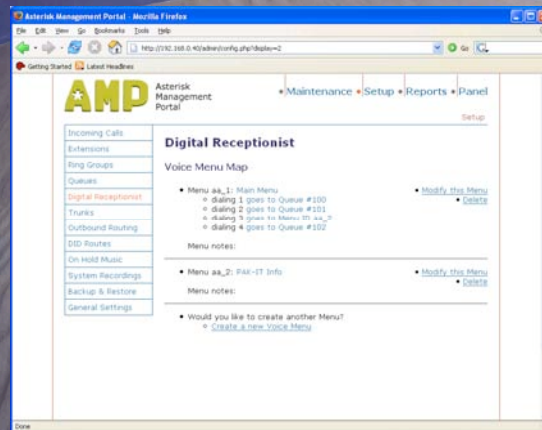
Asterisk Management Portal - Mozilla Firefox

File Edit View Go Bookmarks Tools Help

http://192.168.0.40/admin/config.php?display=2

Go

Getting Started Latest Headlines

AMP Asterisk Management Portal

• Maintenance • Setup • Reports • Panel

Setup

Incoming Calls
Extensions
Ring Groups
Queues
Digital Receptionist
Trunks
Outbound Routing
DID Routes
On Hold Music
System Recordings
Backup & Restore
General Settings

Digital Receptionist

Voice Menu Map

• Menu aa_1: Main Menu
  ◦ dialing 1 goes to Queue #100
  ◦ dialing 2 goes to Queue #101
  ◦ dialing 3 goes to Menu ID aa_2
  ◦ dialing 4 goes to Queue #102

• Modify this Menu
• Delete

Menu notes:

• Menu aa_2: PAK-IT Info

• Modify this Menu
• Delete

Menu notes:

• Would you like to create another Menu?
  ◦ Create a new Voice Menu

Done